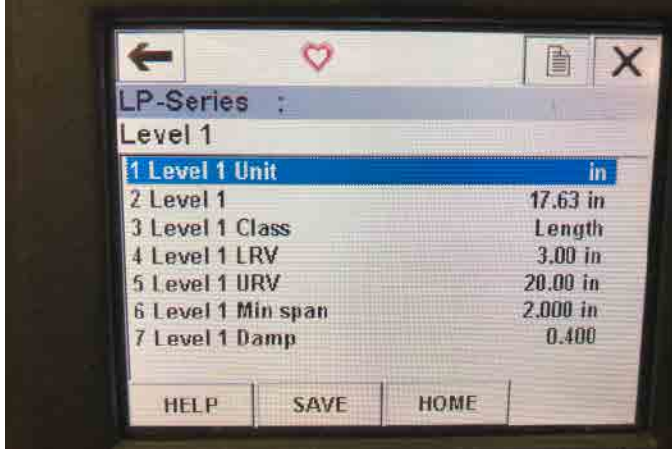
LP-Series :

Level 1

| | |
|---|---|
| 1 Level 1 Unit | in |
| 2 Level 1 | 17.63 in |
| 3 Level 1 Class | Length |
| 4 Level 1 LRV | 3.00 in |
| 5 Level 1 URV | 20.00 in |
| 6 Level 1 Min span | 2.000 in |
| 7 Level 1 Damp | 0.400 |

HELP SAVE HOME